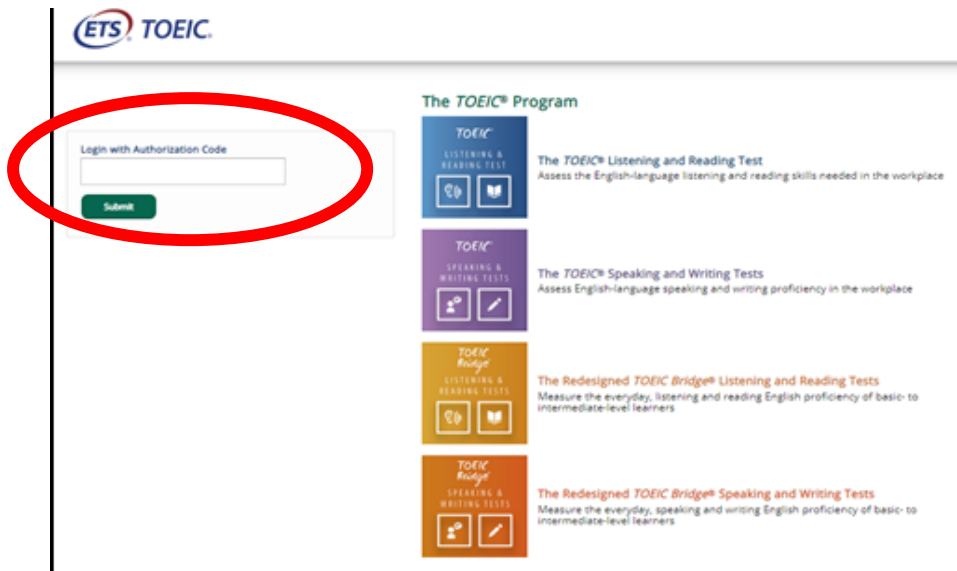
ETS TOEIC.

Login with Authorization Code

Submit

The TOEIC® Program

TOEIC LISTENING & READING TEST

The TOEIC® Listening and Reading Test
Assess the English-language listening and reading skills needed in the workplace

TOEIC SPEAKING & WRITING TESTS

The TOEIC® Speaking and Writing Tests
Assess English-language speaking and writing proficiency in the workplace

TOEIC Bridge LISTENING & READING TESTS

The Redesigned TOEIC Bridge® Listening and Reading Tests
Measure the everyday, listening and reading English proficiency of basic- to intermediate-level learners

TOEIC Bridge SPEAKING & WRITING TESTS

The Redesigned TOEIC Bridge® Speaking and Writing Tests
Measure the everyday, speaking and writing English proficiency of basic- to intermediate-level learners